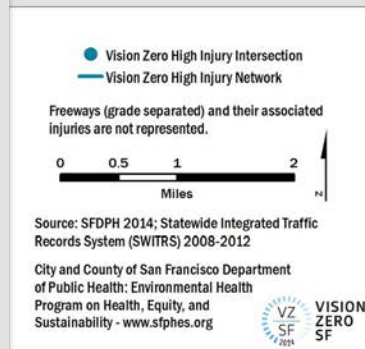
Vision Zero High Injury Intersection
Vision Zero High Injury Network

Freeways (grade separated) and their associated injuries are not represented.

0 0.5 1 2
Miles

N

Source: SFDPH 2014; Statewide Integrated Traffic Records System (SWITRS) 2008-2012

City and County of San Francisco Department of Public Health: Environmental Health Program on Health, Equity, and Sustainability - www.sfphes.org

VZ
SF
2014

VISION
ZERO
SF